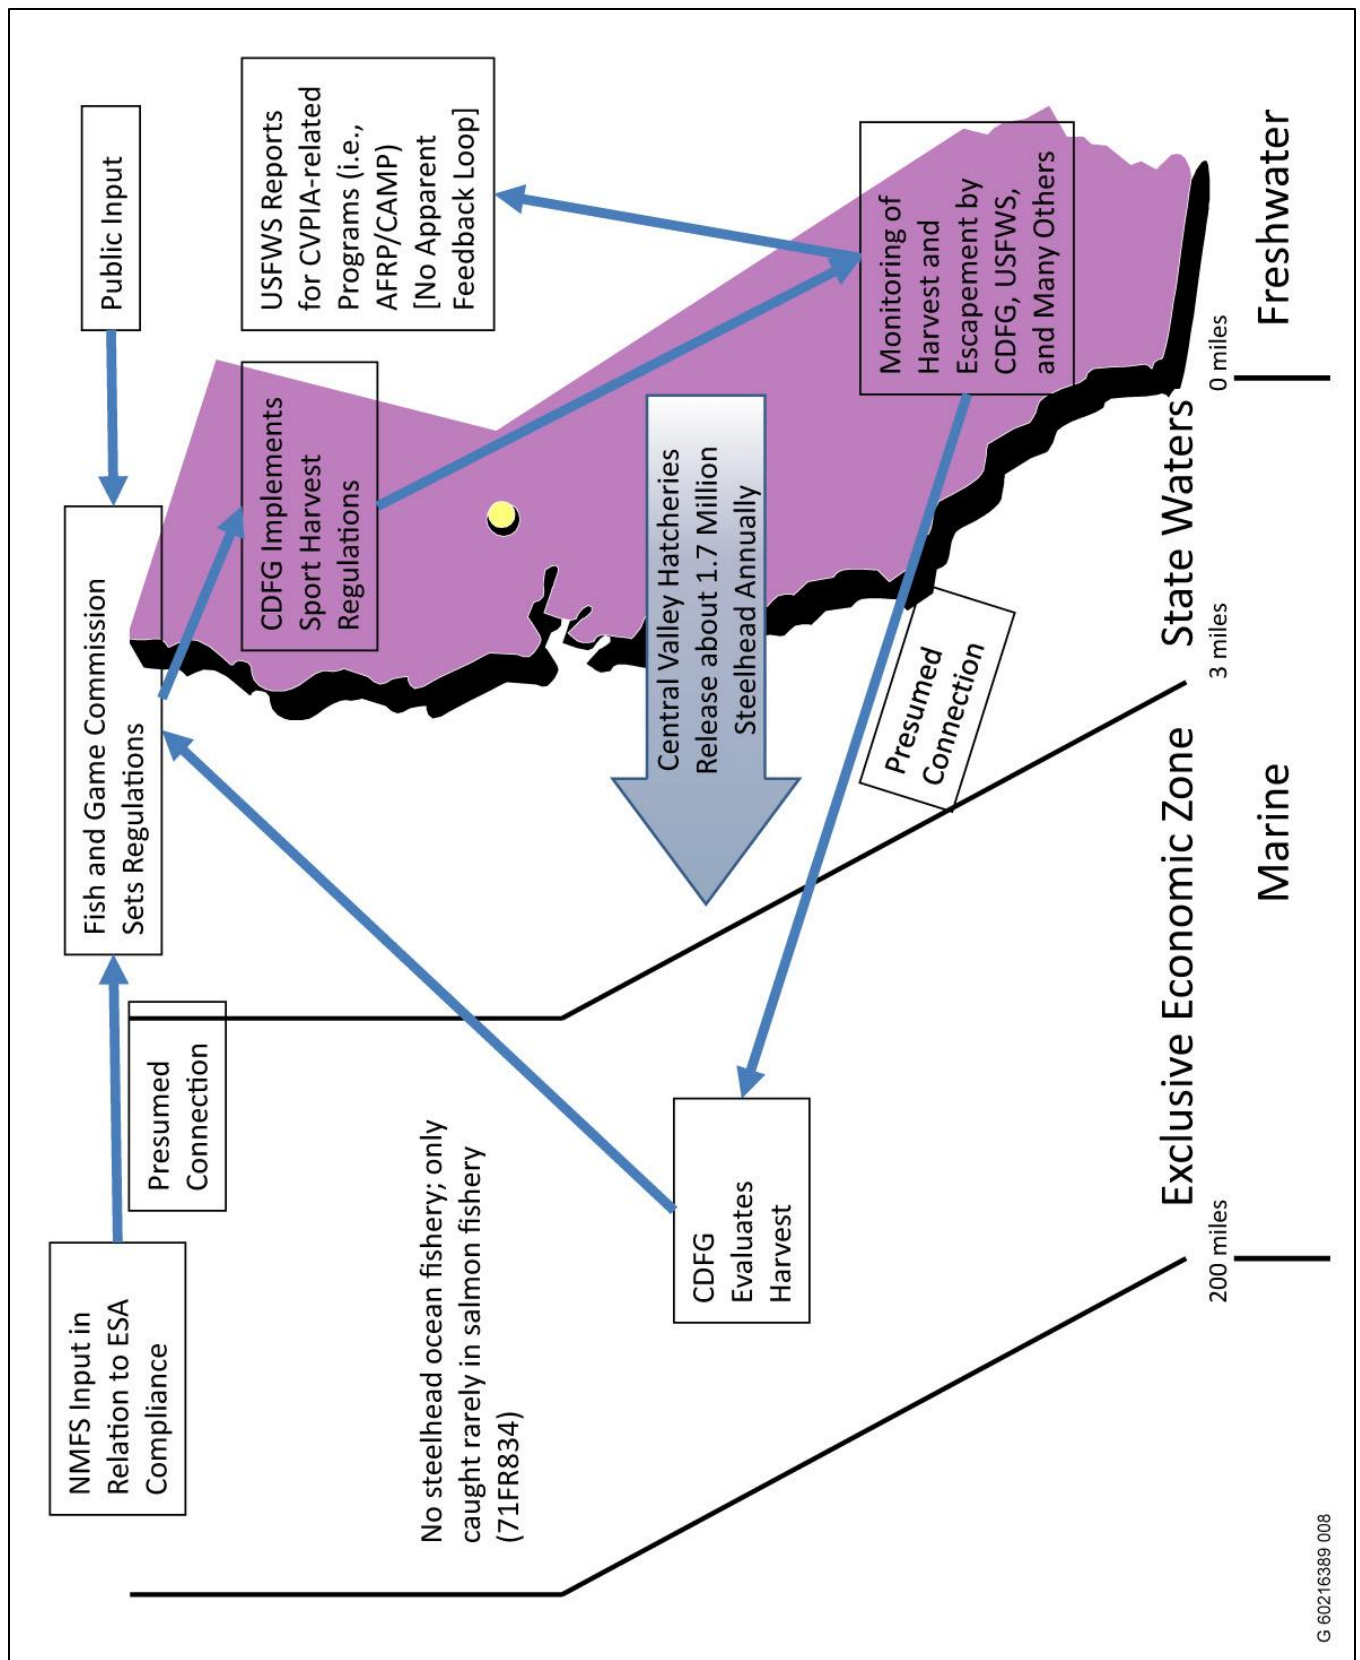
Public Input

USFWS Reports for CVPIA-related Programs (i.e., AFRP/CAMP) [No Apparent Feedback Loop]

Monitoring of Harvest and Escapement by CDFG, USFWS, and Many Others

Freshwater

0 miles

Fish and Game Commission Sets Regulations

CDFG Implements Sport Harvest Regulations

Central Valley Hatcheries Release about 1.7 Million Steelhead Annually

State Waters

3 miles

Presumed Connection

Marine

Exclusive Economic Zone

Presumed Connection

NMFS Input in Relation to ESA Compliance

No steelhead ocean fishery; only caught rarely in salmon fishery (71FR834)

CDFG Evaluates Harvest

200 miles

G 60216389 008